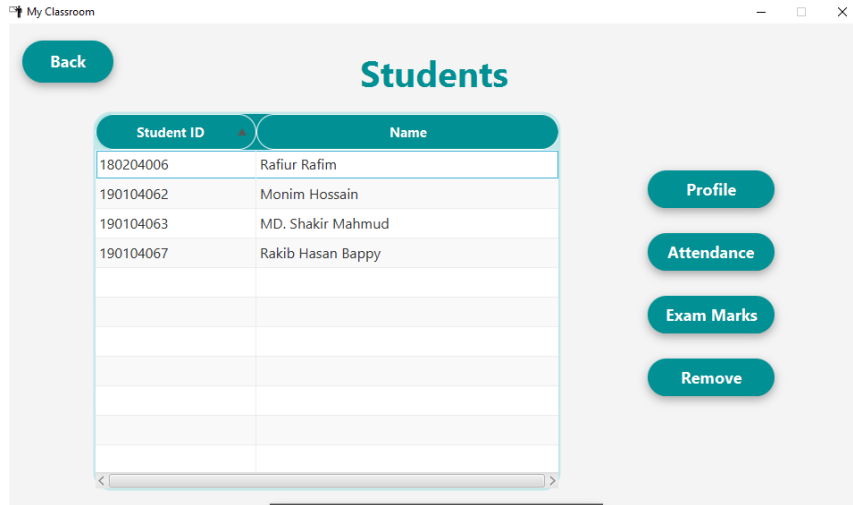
My Classroom

Back

Students

| Student ID | Name |
|---|---|
| 180204006 | Rafiur Rafim |
| 190104062 | Monim Hossain |
| 190104063 | MD. Shakir Mahmud |
| 190104067 | Rakib Hasan Bappy |

Profile

Attendance

Exam Marks

Remove